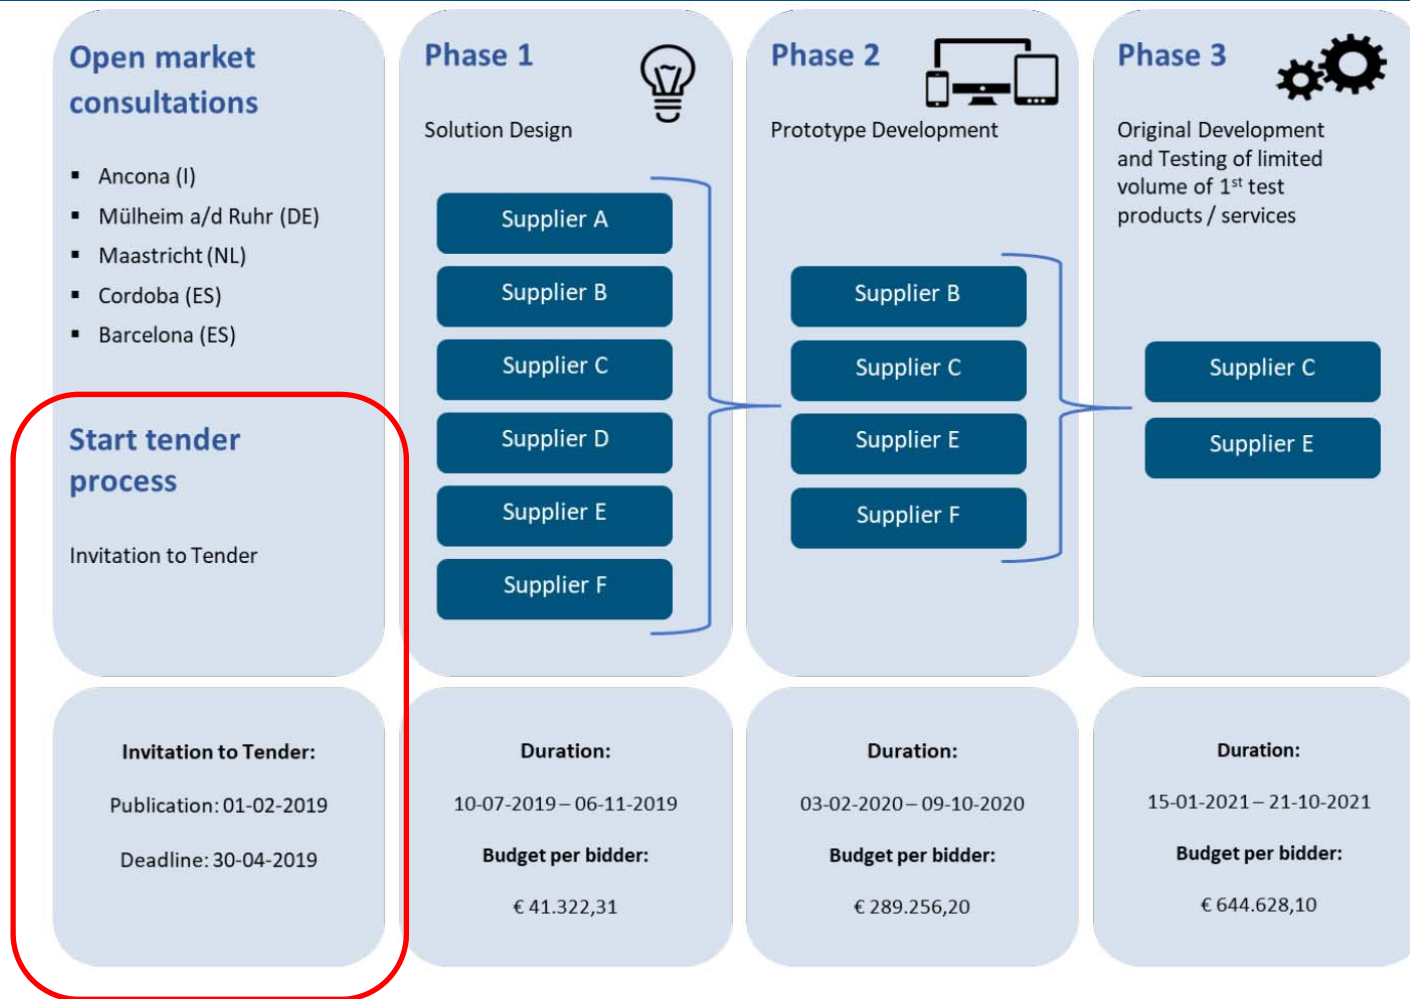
Open market consultations

- Ancona (I)
- Mülheim a/d Ruhr (DE)
- Maastricht (NL)
- Cordoba (ES)
- Barcelona (ES)

Start tender process

Invitation to Tender

Phase 1

Solution Design

Supplier A
Supplier B
Supplier C
Supplier D
Supplier E
Supplier F

Phase 2

Prototype Development

Supplier B
Supplier C
Supplier E
Supplier F

Phase 3

Original Development and Testing of limited volume of 1$^{st}$ test products / services

Supplier C
Supplier E

Invitation to Tender:

Publication: 01-02-2019

Deadline: 30-04-2019

Duration:

10-07-2019 – 06-11-2019

Budget per bidder:

€ 41.322,31

Duration:

03-02-2020 – 09-10-2020

Budget per bidder:

€ 289.256,20

Duration:

15-01-2021 – 21-10-2021

Budget per bidder:

€ 644.628,10